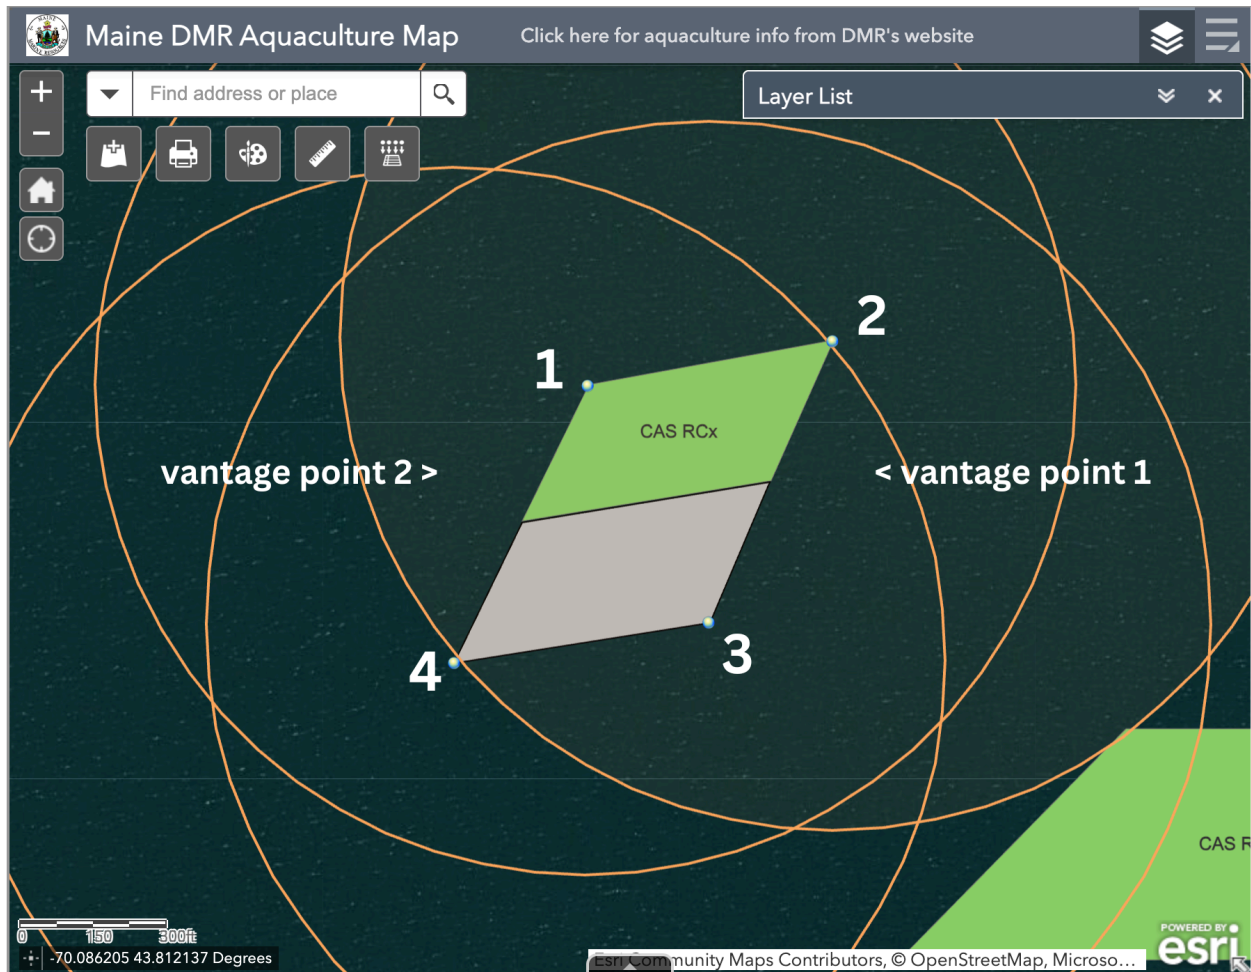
Maine DMR Aquaculture Map

Click here for aquaculture info from DMR's website

Find address or place

Layer List

1

2

CAS RCx

vantage point 2 >

< vantage point 1

4

3

CAS R

0 150 300ft

-70.086205 43.812137 Degrees

Esri Community Maps Contributors, © OpenStreetMap, Microso…

POWERED BY esri